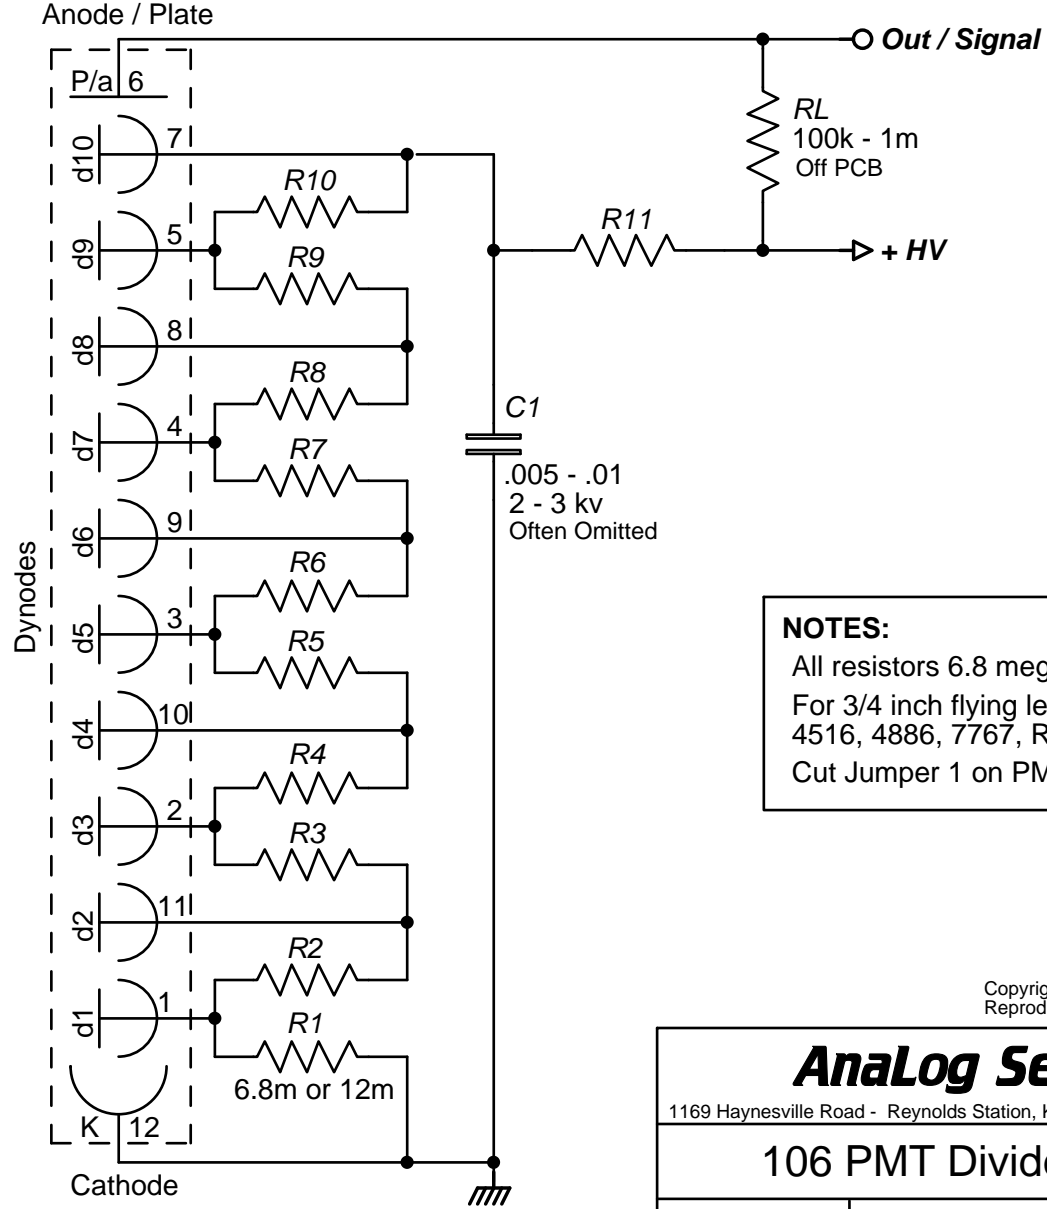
Anode / Plate

P/a 6

d10 7

d9 5

d8 8

d7 4

d6 9

d5 3

d4 10

d3 2

d2 11

d1 1

K 12

Dynodes

Cathode

R10

R9

R8

R7

R6

R5

R4

R3

R2

R1

6.8m or 12m

Out / Signal

RL
100k - 1m
Off PCB

R11

+ HV

C1
.005 - .01
2 - 3 kv
Often Omitted

NOTES:
All resistors 6.8 meg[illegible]
For 3/4 inch flying le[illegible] 4516, 4886, 7767, R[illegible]
Cut Jumper 1 on PM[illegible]

Copyrig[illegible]
Reprod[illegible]

AnaLog Se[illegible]
1169 Haynesville Road - Reynolds Station, K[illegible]

106 PMT Divid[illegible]